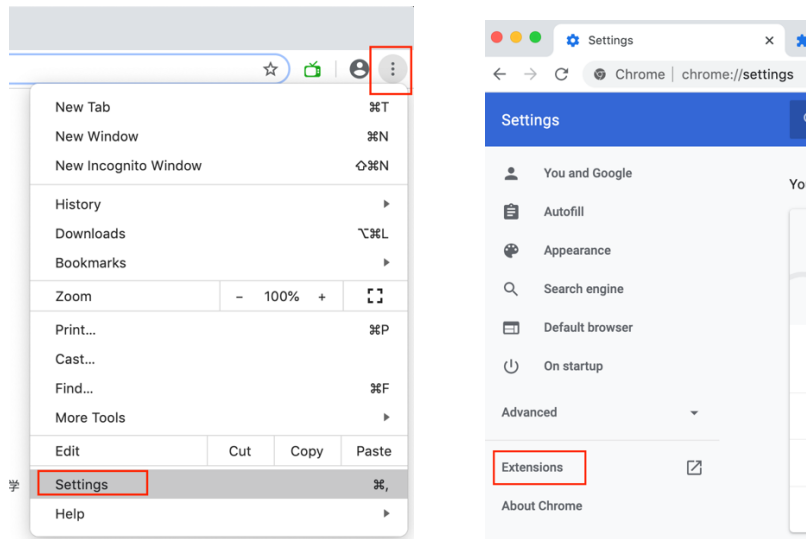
New Tab ⌘T
New Window ⌘N
New Incognito Window ⇧⌘N
History
Downloads ⌥⌘L
Bookmarks
Zoom – 100% +
Print... ⌘P
Cast...
Find... ⌘F
More Tools
Edit Cut Copy Paste
Settings ⌘,
Help

学

Settings ×
Chrome | chrome://settings
Settings
You and Google
Autofill
Appearance
Search engine
Default browser
On startup
Advanced
Extensions
About Chrome
Yo